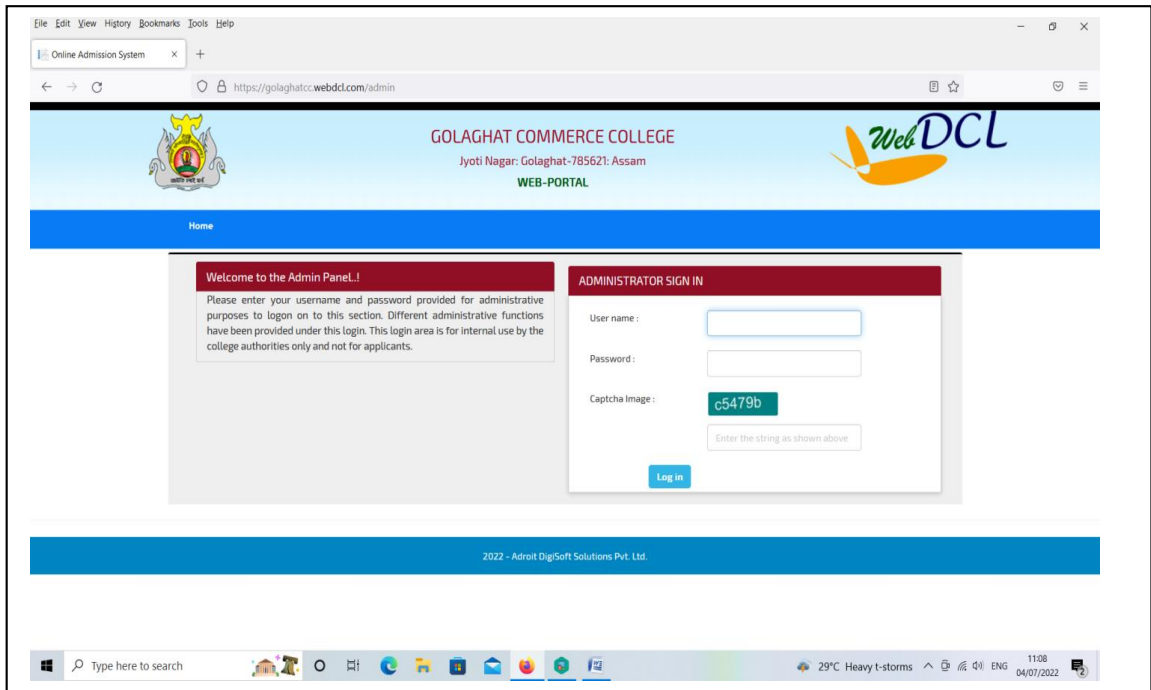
File Edit View History Bookmarks Tools Help

Online Admission System × +

https://golaghatcc.webdcl.com/admin

GOLAGHAT COMMERCE COLLEGE
Jyoti Nagar: Golaghat-785621: Assam
WEB-PORTAL

Web DCL

Home

Welcome to the Admin Panel..!

Please enter your username and password provided for administrative purposes to logon on to this section. Different administrative functions have been provided under this login. This login area is for internal use by the college authorities only and not for applicants.

ADMINISTRATOR SIGN IN

User name :

Password :

Captcha Image : c5479b

Enter the string as shown above

Log in

2022 - Adroit DigiSoft Solutions Pvt. Ltd.

Type here to search

29°C Heavy t-storms ENG 11:08 04/07/2022